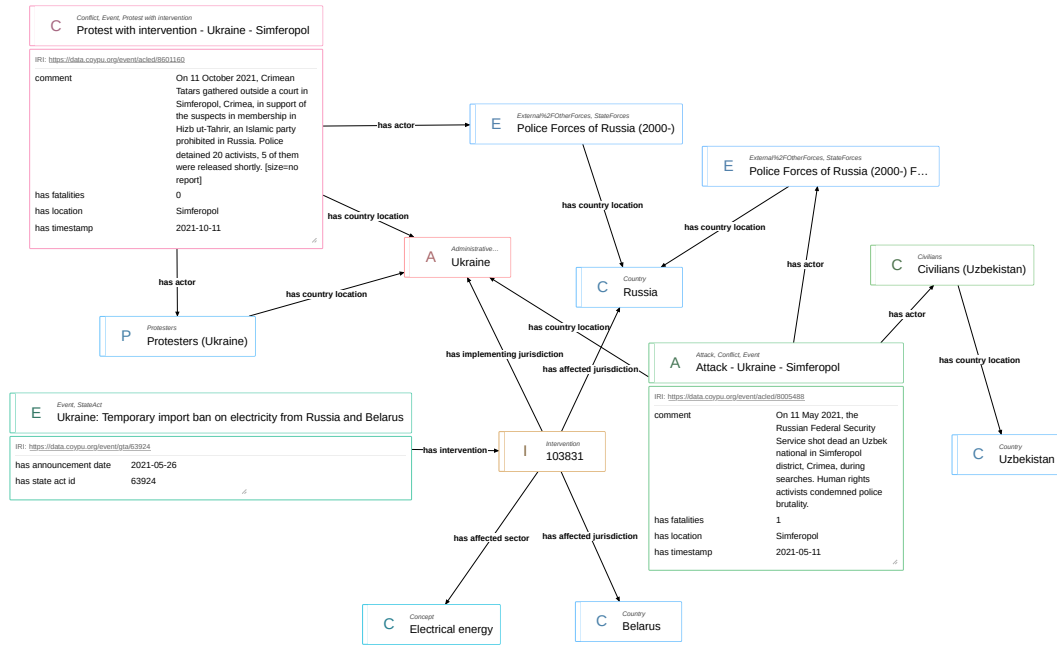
C
Conflict, Event, Protest with intervention
Protest with intervention - Ukraine - Simferopol

IRI: https://data.coypu.org/event/acled/8601160

| | |
|---|---|
| comment | On 11 October 2021, Crimean Tatars gathered outside a court in Simferopol, Crimea, in support of the suspects in membership in Hizb ut-Tahrir, an Islamic party prohibited in Russia. Police detained 20 activists, 5 of them were released shortly. [size=no report] |
| has fatalities | 0 |
| has location | Simferopol |
| has timestamp | 2021-10-11 |

has actor

E
External%2FOtherForces, StateForces
Police Forces of Russia (2000-)

E
External%2FOtherForces, StateForces
Police Forces of Russia (2000-) F...

has country location

has country location

has country location

A
Administrative...
Ukraine

C
Country
Russia

has actor

C
Civilians
Civilians (Uzbekistan)

has actor

has country location

P
Protesters
Protesters (Ukraine)

has country location

has implementing jurisdiction

has affected jurisdiction

A
Attack, Conflict, Event
Attack - Ukraine - Simferopol

has actor

has country location

E
Event, StateAct
Ukraine: Temporary import ban on electricity from Russia and Belarus

IRI: https://data.coypu.org/event/gta/63924

| | |
|---|---|
| has announcement date | 2021-05-26 |
| has state act id | 63924 |

has intervention

I
Intervention
103831

IRI: https://data.coypu.org/event/acled/8005488

| | |
|---|---|
| comment | On 11 May 2021, the Russian Federal Security Service shot dead an Uzbek national in Simferopol district, Crimea, during searches. Human rights activists condemned police brutality. |
| has fatalities | 1 |
| has location | Simferopol |
| has timestamp | 2021-05-11 |

C
Country
Uzbekistan

has affected sector

has affected jurisdiction

C
Concept
Electrical energy

C
Country
Belarus